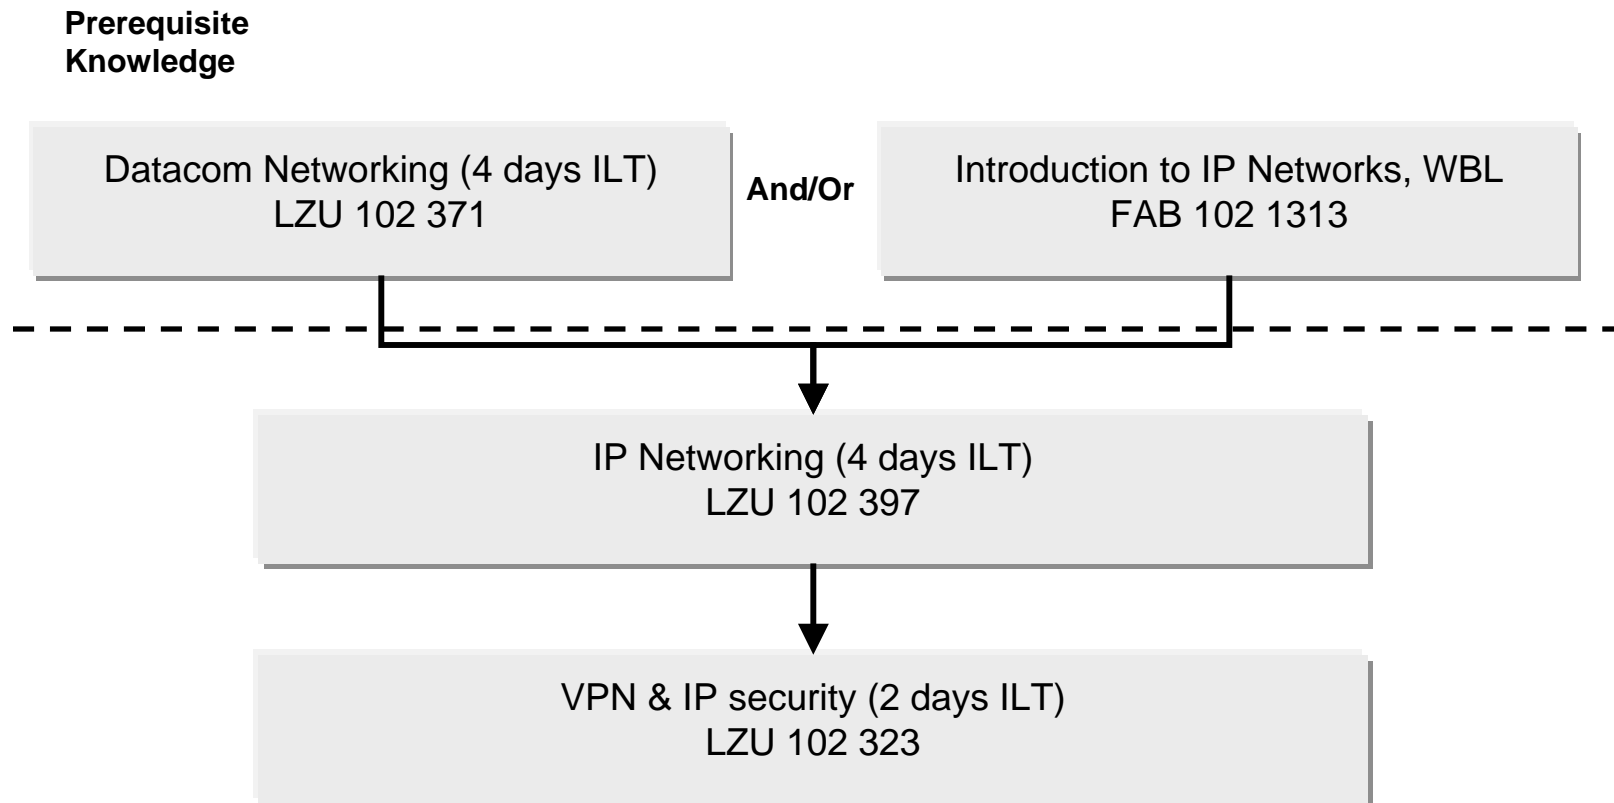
Prerequisite Knowledge

Datacom Networking (4 days ILT)
LZU 102 371

And/Or

Introduction to IP Networks, WBL
FAB 102 1313

IP Networking (4 days ILT)
LZU 102 397

VPN & IP security (2 days ILT)
LZU 102 323